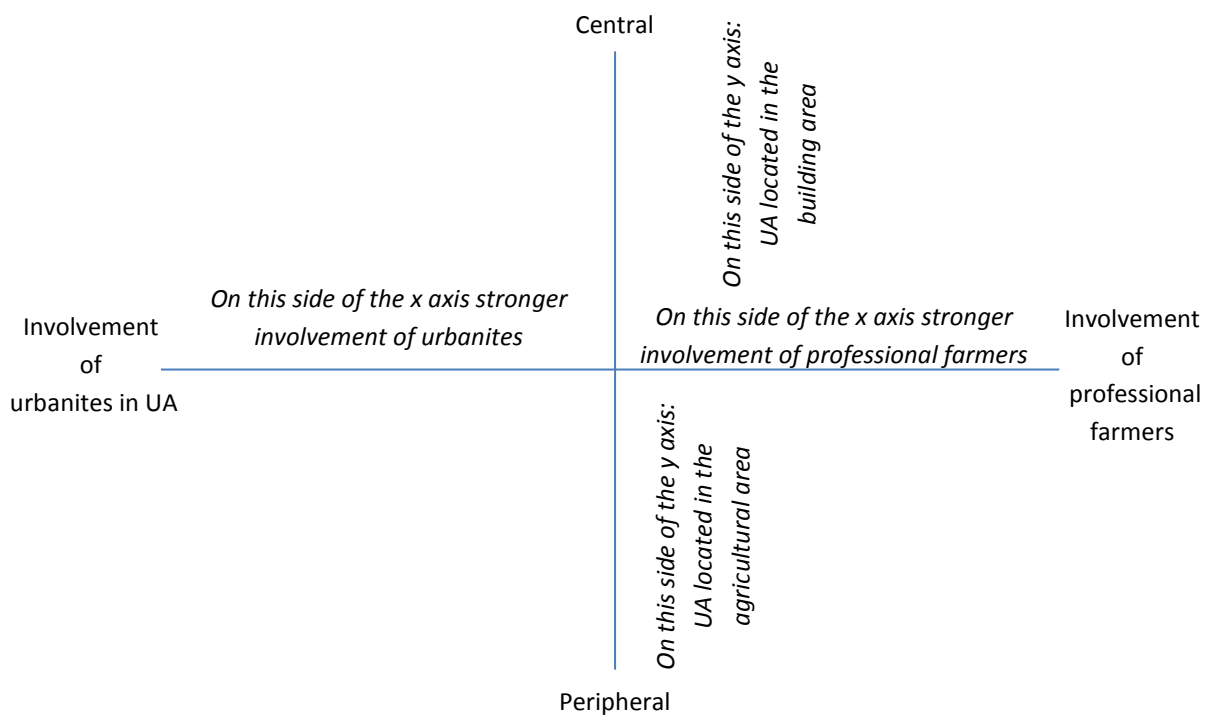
Central

On this side of the y axis: UA located in the building area

On this side of the x axis stronger involvement of urbanites

On this side of the x axis stronger involvement of professional farmers

Involvement of urbanites in UA

Involvement of professional farmers

On this side of the y axis: UA located in the agricultural area

Peripheral